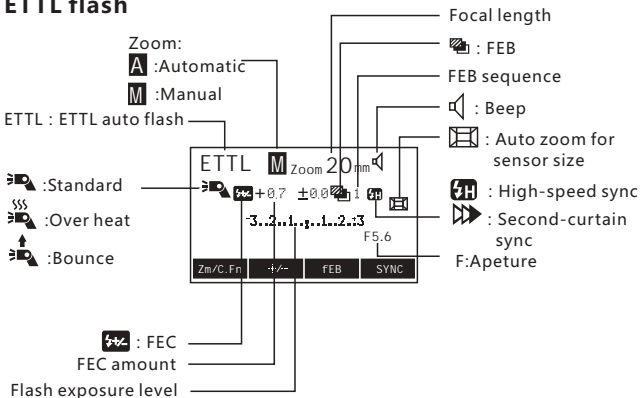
ETTL flash

Zoom:
A :Automatic
M :Manual

ETTL : ETTL auto flash

:Standard
:Over heat
:Bounce

Focal length
: FEB
FEB sequence
: Beep
: Auto zoom for sensor size
: High-speed sync
: Second-curtain sync
F:Apeture

ETTL M Zoom 20 mm
+0.7 ±0.0 1
-3..2..1..0..1..2..3
F5.6

Zm/C.Fn
+/-
FEB
SYNC

: FEC
FEC amount
Flash exposure level